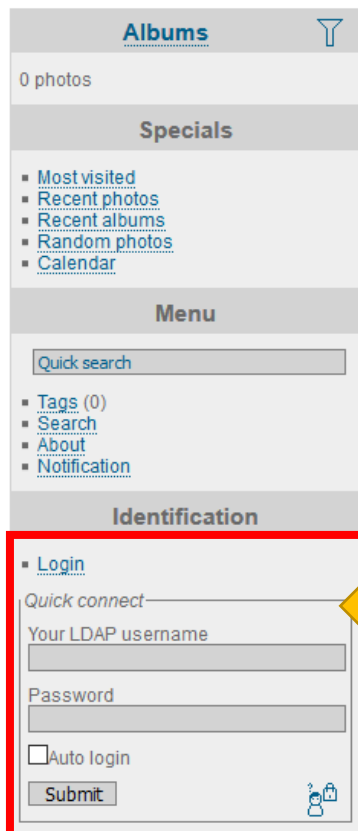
Albums

0 photos

Specials

- Most visited
- Recent photos
- Recent albums
- Random photos
- Calendar

Menu

Quick search

- Tags (0)
- Search
- About
- Notification

Identification

- Login

Quick connect

Your LDAP username

Password

Auto login

Submit